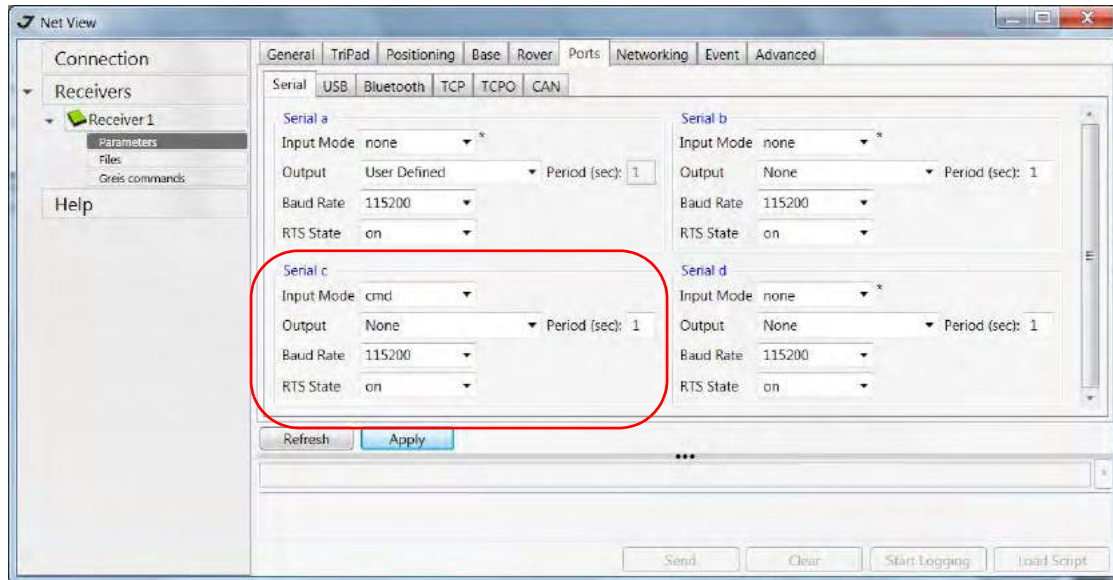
Net View

Connection
Receivers
Receiver 1
Parameters
Files
Greis commands
Help

General | TriPad | Positioning | Base | Rover | Ports | Networking | Event | Advanced

Serial | USB | Bluetooth | TCP | TCPO | CAN

Serial a
Input Mode none *
Output User Defined Period (sec): 1
Baud Rate 115200
RTS State on

Serial b
Input Mode none *
Output None Period (sec): 1
Baud Rate 115200
RTS State on

Serial c
Input Mode cmd
Output None Period (sec): 1
Baud Rate 115200
RTS State on

Serial d
Input Mode none *
Output None Period (sec): 1
Baud Rate 115200
RTS State on

Refresh Apply

Send Clear Start Logging Load Script